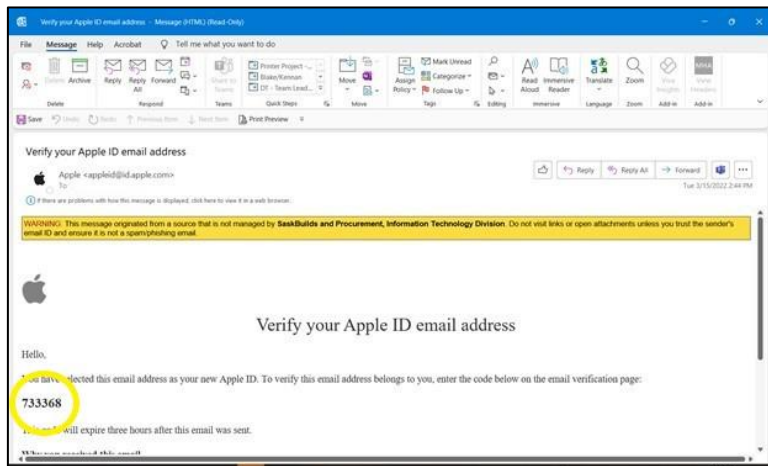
Verify your Apple ID email address - Message (HTML) (Read-Only)

File Message Help Acrobat Tell me what you want to do

Delete Archive Reply Reply All Forward Share to Teams Printer Project Blake/Kennan DT - Team Lead... Move Assign Policy Mark Unread Categorize Follow Up Read Aloud Immersive Reader Translate Zoom View Insights View Headers

Delete Respond Teams Quick Steps Move Tags Editing Immersive Language Zoom Add-in Add-in

Save Undo Redo Previous Item Next Item Print Preview

Verify your Apple ID email address

Apple <appleid@id.apple.com>
To

Reply Reply All Forward
Tue 3/15/2022 2:44 PM

If there are problems with how this message is displayed, click here to view it in a web browser.

WARNING: This message originated from a source that is not managed by SaskBuilds and Procurement, Information Technology Division. Do not visit links or open attachments unless you trust the sender's email ID and ensure it is not a spam/phishing email.

Verify your Apple ID email address

Hello,

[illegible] selected this email address as your new Apple ID. To verify this email address belongs to you, enter the code below on the email verification page:

733368

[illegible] will expire three hours after this email was sent.

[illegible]